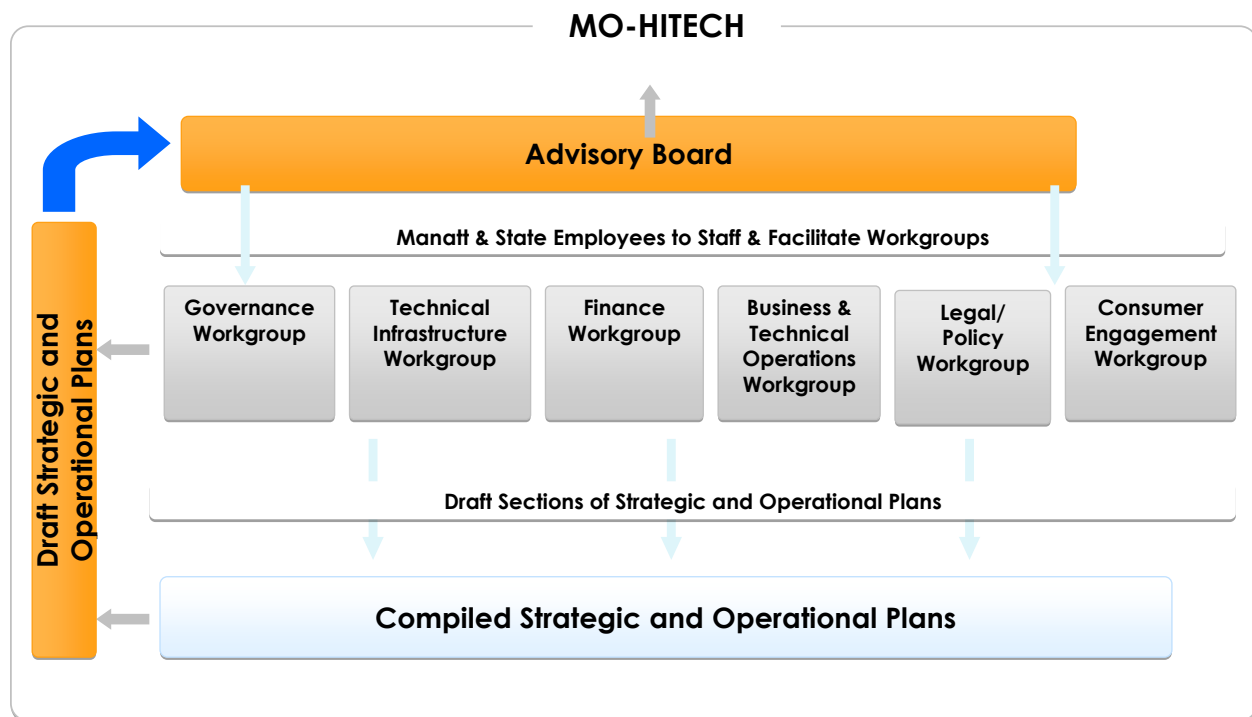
MO-HITECH

Advisory Board

Manatt & State Employees to Staff & Facilitate Workgroups

Governance Workgroup

Technical Infrastructure Workgroup

Finance Workgroup

Business & Technical Operations Workgroup

Legal/ Policy Workgroup

Consumer Engagement Workgroup

Draft Sections of Strategic and Operational Plans

Compiled Strategic and Operational Plans

Draft Strategic and Operational Plans